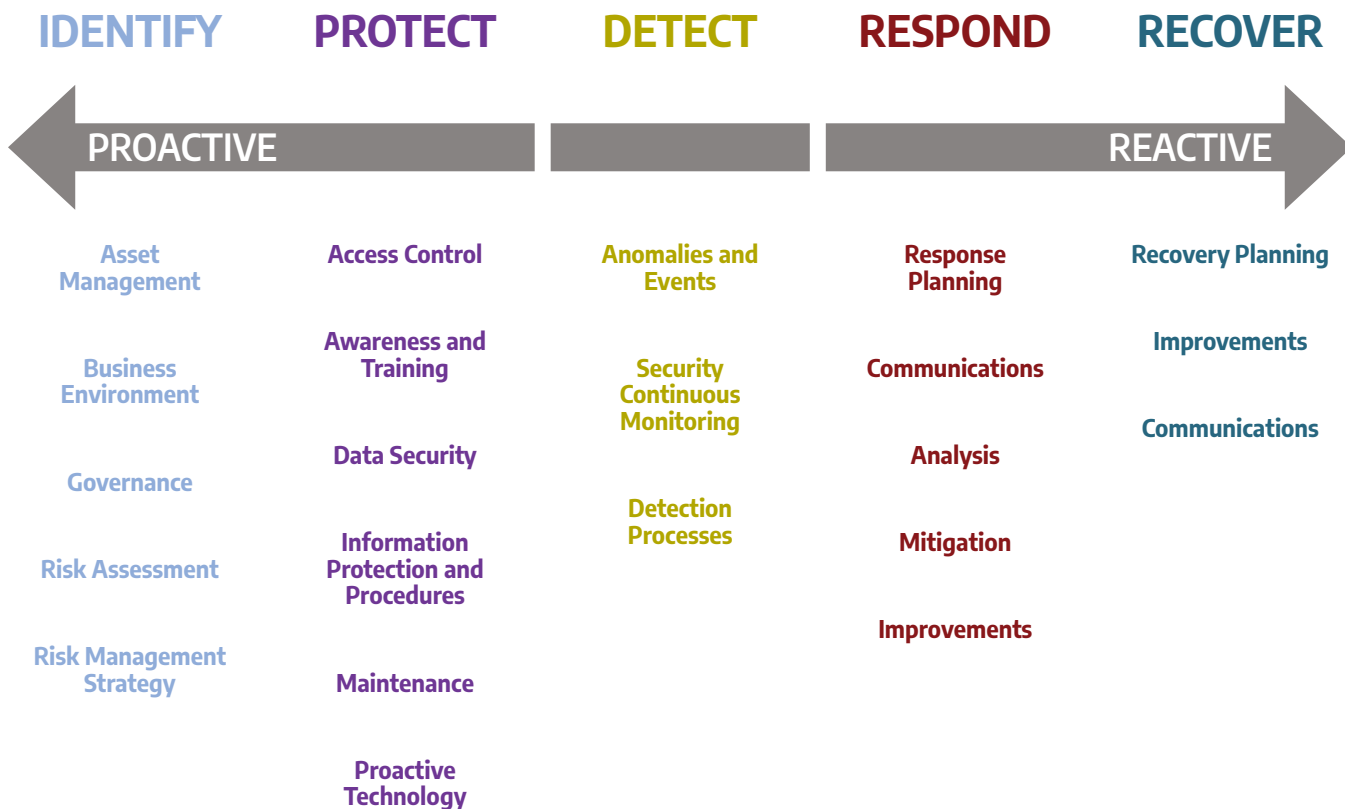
IDENTIFY PROTECT DETECT RESPOND RECOVER

PROACTIVE

REACTIVE

Asset Management

Business Environment

Governance

Risk Assessment

Risk Management Strategy

Access Control

Awareness and Training

Data Security

Information Protection and Procedures

Maintenance

Proactive Technology

Anomalies and Events

Security Continuous Monitoring

Detection Processes

Response Planning

Communications

Analysis

Mitigation

Improvements

Recovery Planning

Improvements

Communications